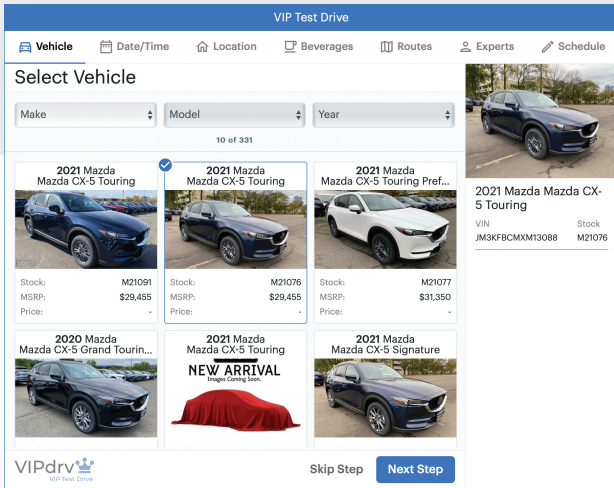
VIP Test Drive

Vehicle | Date/Time | Location | Beverages | Routes | Experts | Schedule

Select Vehicle

Make | Model | Year

10 of 331

**2021** Mazda
Mazda CX-5 Touring
Stock: M21091
MSRP: $29,455
Price: -

**2021** Mazda
Mazda CX-5 Touring
Stock: M21076
MSRP: $29,455
Price: -

**2021** Mazda
Mazda CX-5 Touring Pref...
Stock: M21077
MSRP: $31,350
Price: -

**2020** Mazda
Mazda CX-5 Grand Tourin...

**2021** Mazda
Mazda CX-5 Touring
NEW ARRIVAL
Images Coming Soon.

**2021** Mazda
Mazda CX-5 Signature

2021 Mazda Mazda CX-5 Touring
VIN: JM3KFBCMXM13088
Stock: M21076

VIPdrv
VIP Test Drive

Skip Step
Next Step